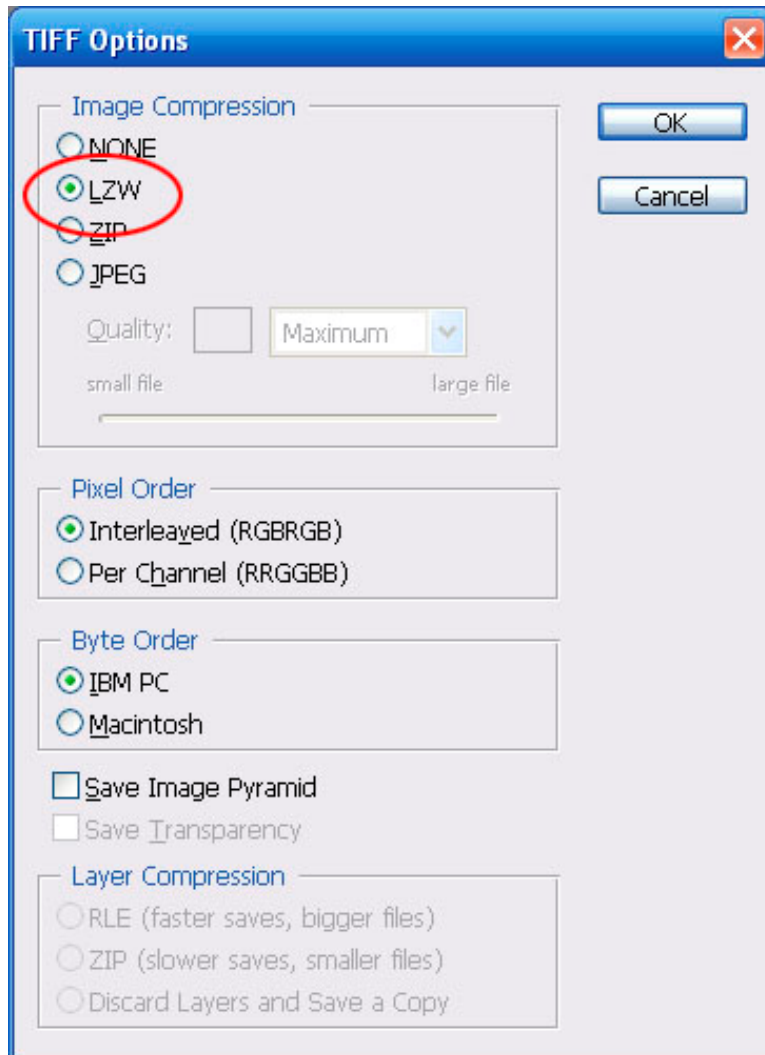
TIFF Options

Image Compression
NONE
LZW
ZIP
JPEG
Quality: Maximum
small file large file

OK
Cancel

Pixel Order
Interleaved (RGBRGB)
Per Channel (RRGGBB)

Byte Order
IBM PC
Macintosh

Save Image Pyramid
Save Transparency

Layer Compression
RLE (faster saves, bigger files)
ZIP (slower saves, smaller files)
Discard Layers and Save a Copy